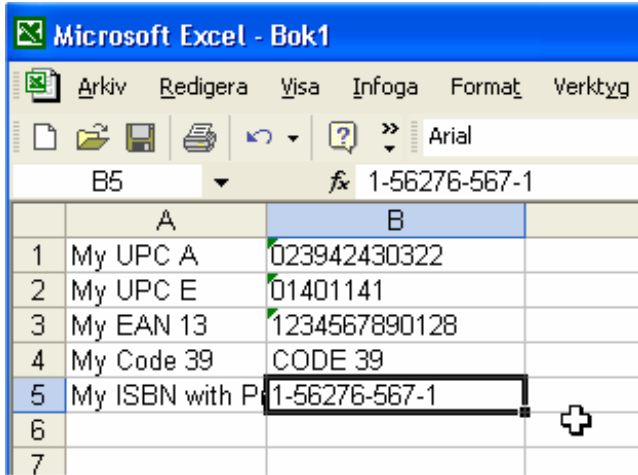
Microsoft Excel - Bok1

Arkiv Redigera Visa Infoga Format Verktyg

Arial

B5 $f_x$ 1-56276-567-1

| | A | B |
|---|---|---|
| 1 | My UPC A | 023942430322 |
| 2 | My UPC E | 01401141 |
| 3 | My EAN 13 | 1234567890128 |
| 4 | My Code 39 | CODE 39 |
| 5 | My ISBN with P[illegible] | 1-56276-567-1 |
| 6 | | |
| 7 | | |